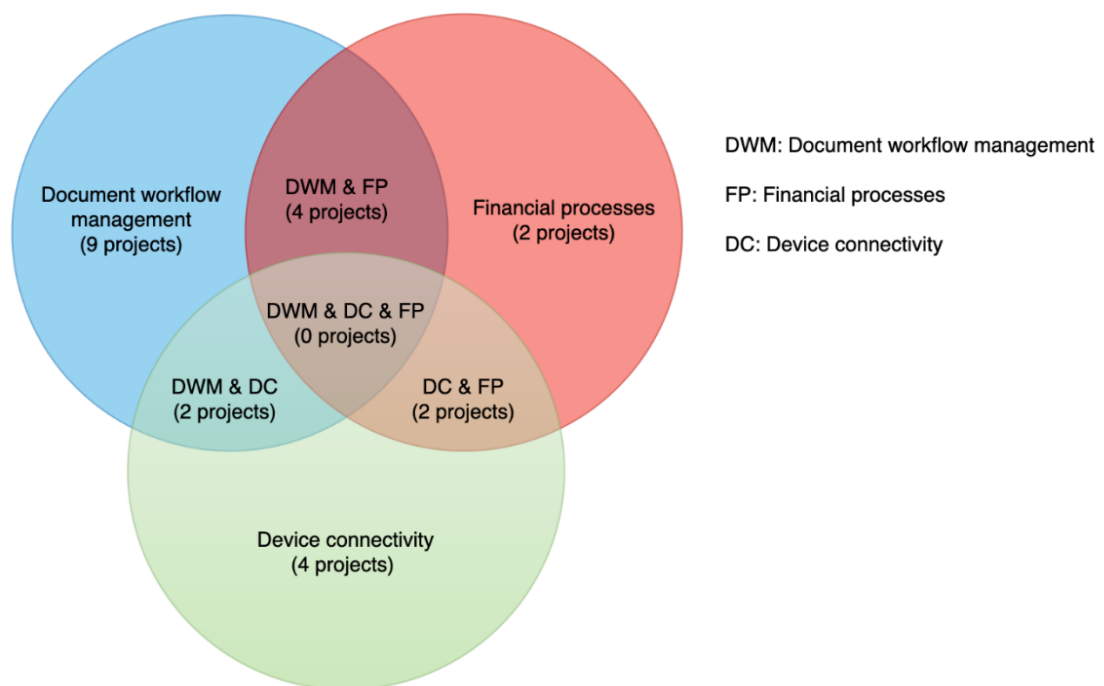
Document workflow management
(9 projects)

DWM & FP
(4 projects)

Financial processes
(2 projects)

DWM & DC & FP
(0 projects)

DWM & DC
(2 projects)

DC & FP
(2 projects)

Device connectivity
(4 projects)

DWM: Document workflow management

FP: Financial processes

DC: Device connectivity